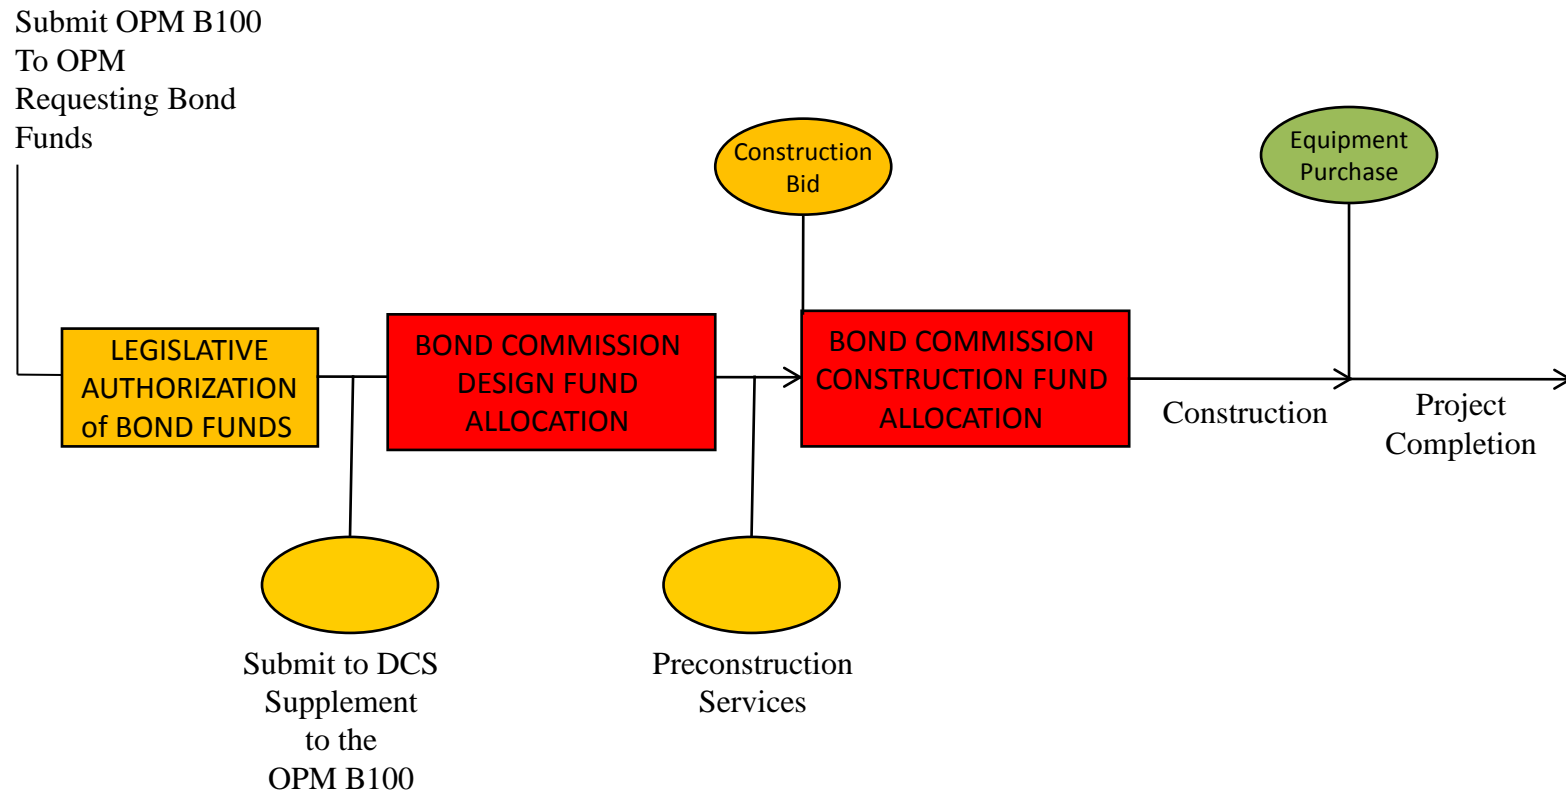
Submit OPM B100
To OPM
Requesting Bond
Funds

Construction Bid

Equipment Purchase

LEGISLATIVE AUTHORIZATION of BOND FUNDS

BOND COMMISSION DESIGN FUND ALLOCATION

BOND COMMISSION CONSTRUCTION FUND ALLOCATION

Construction

Project Completion

Submit to DCS Supplement to the OPM B100

Preconstruction Services